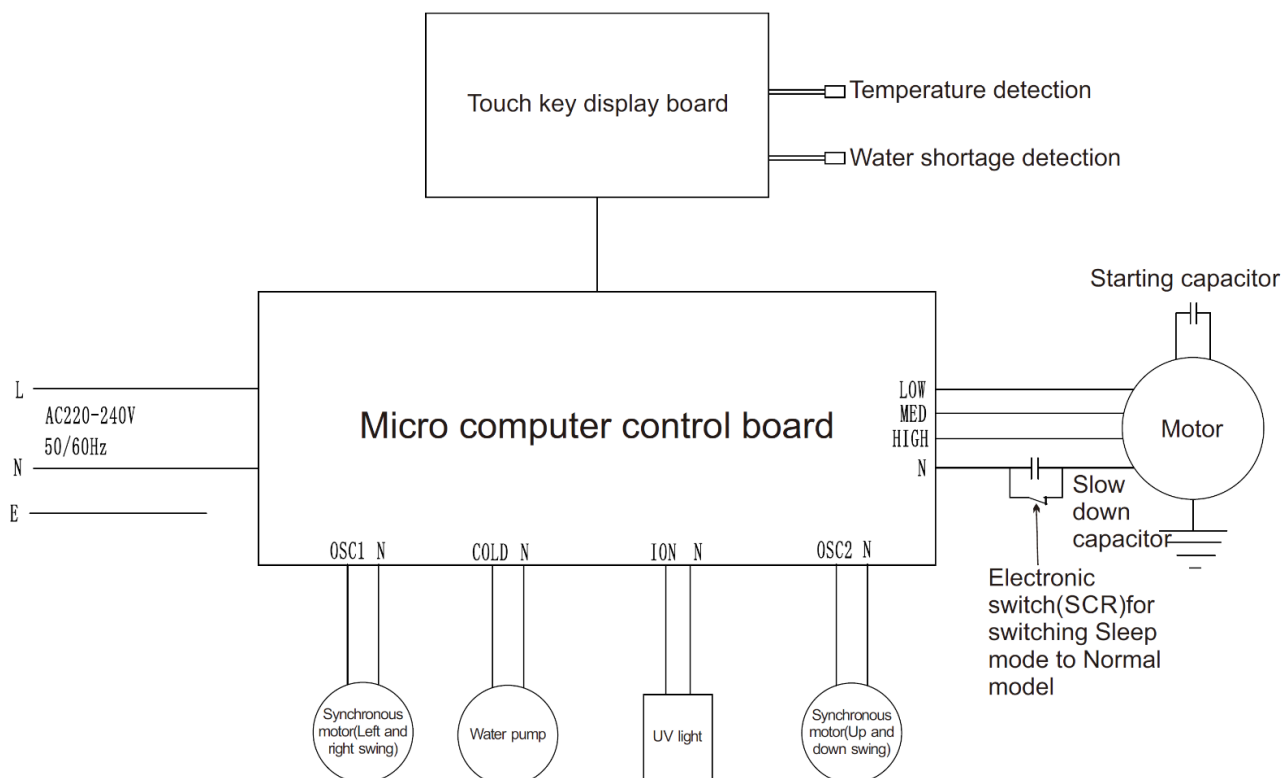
Touch key display board

Temperature detection

Water shortage detection

Starting capacitor

L

AC220-240V
50/60Hz

N

E

Micro computer control board

LOW
MED
HIGH
N

Motor

Slow down capacitor

Electronic switch(SCR)for switching Sleep mode to Normal model

OSC1 N

COLD N

ION N

OSC2 N

Synchronous motor(Left and right swing)

Water pump

UV light

Synchronous motor(Up and down swing)